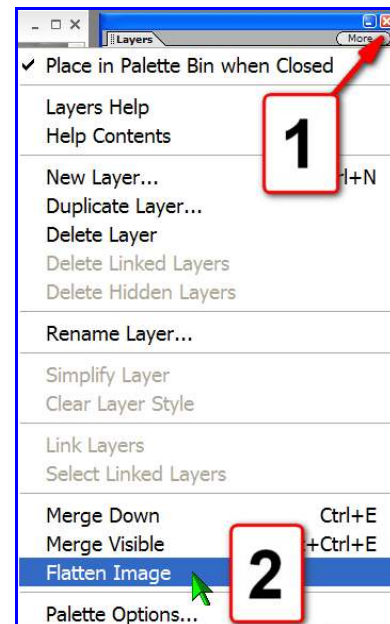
Layers
More
✔ Place in Palette Bin when Closed
Layers Help
Help Contents
New Layer... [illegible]rl+N
Duplicate Layer...
Delete Layer
Delete Linked Layers
Delete Hidden Layers
Rename Layer...
Simplify Layer
Clear Layer Style
Link Layers
Select Linked Layers
Merge Down Ctrl+E
Merge Visible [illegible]+Ctrl+E
Flatten Image
Palette Options...
1
2